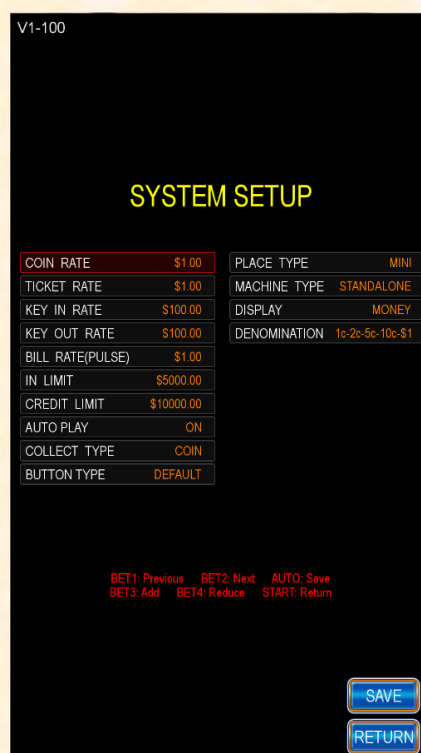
V1-100

SYSTEM SETUP

| COIN RATE | $1.00 |
|---|---|
| TICKET RATE | $1.00 |
| KEY IN RATE | $100.00 |
| KEY OUT RATE | $100.00 |
| BILL RATE(PULSE) | $1.00 |
| IN LIMIT | $5000.00 |
| CREDIT LIMIT | $10000.00 |
| AUTO PLAY | ON |
| COLLECT TYPE | COIN |
| BUTTON TYPE | DEFAULT |

| PLACE TYPE | MINI |
|---|---|
| MACHINE TYPE | STANDALONE |
| DISPLAY | MONEY |
| DENOMINATION | 1c-2c-5c-10c-$1 |

BET1: Previous BET2: Next AUTO: Save
BET3: Add BET4: Reduce START: Return

SAVE

RETURN